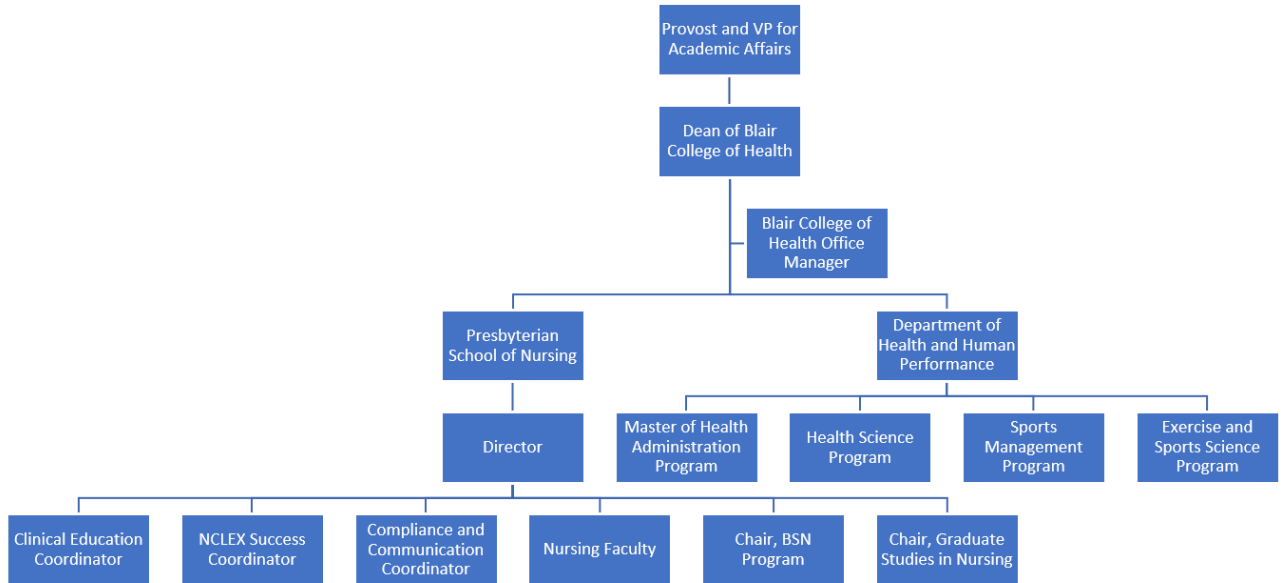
Provost and VP for Academic Affairs

Dean of Blair College of Health

Blair College of Health Office Manager

Presbyterian School of Nursing

Department of Health and Human Performance

Director

Master of Health Administration Program

Health Science Program

Sports Management Program

Exercise and Sports Science Program

Clinical Education Coordinator

NCLEX Success Coordinator

Compliance and Communication Coordinator

Nursing Faculty

Chair, BSN Program

Chair, Graduate Studies in Nursing